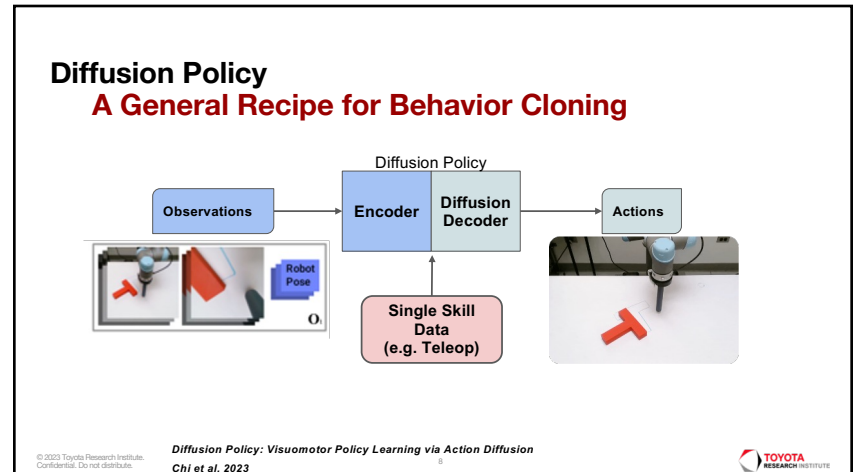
Diffusion Policy
A General Recipe for Behavior Cloning

Diffusion Policy

Observations

Encoder

Diffusion Decoder

Actions

Robot Pose

$O_t$

Single Skill Data (e.g. Teleop)

© 2023 Toyota Research Institute. Confidential. Do not distribute.

Diffusion Policy: Visuomotor Policy Learning via Action Diffusion
Chi et al. 2023

6

TOYOTA RESEARCH INSTITUTE